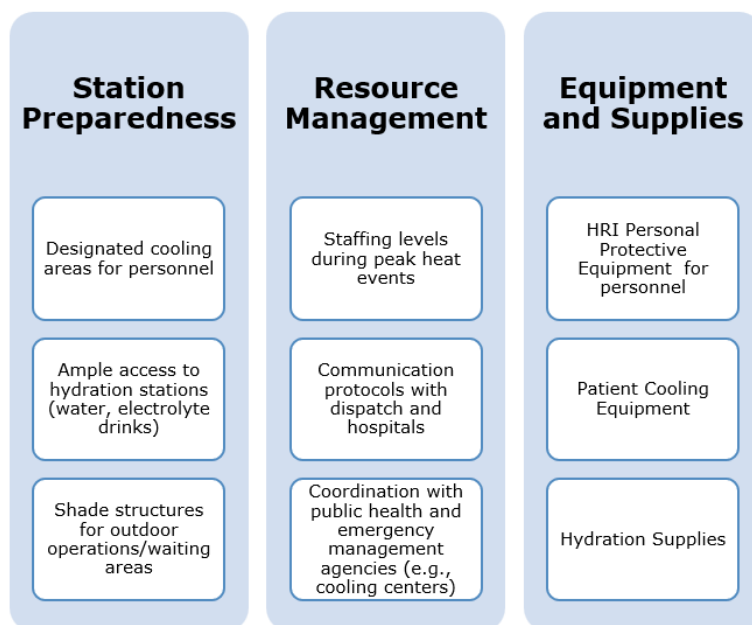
Station Preparedness

Designated cooling areas for personnel

Ample access to hydration stations (water, electrolyte drinks)

Shade structures for outdoor operations/waiting areas

Resource Management

Staffing levels during peak heat events

Communication protocols with dispatch and hospitals

Coordination with public health and emergency management agencies (e.g., cooling centers)

Equipment and Supplies

HRI Personal Protective Equipment for personnel

Patient Cooling Equipment

Hydration Supplies